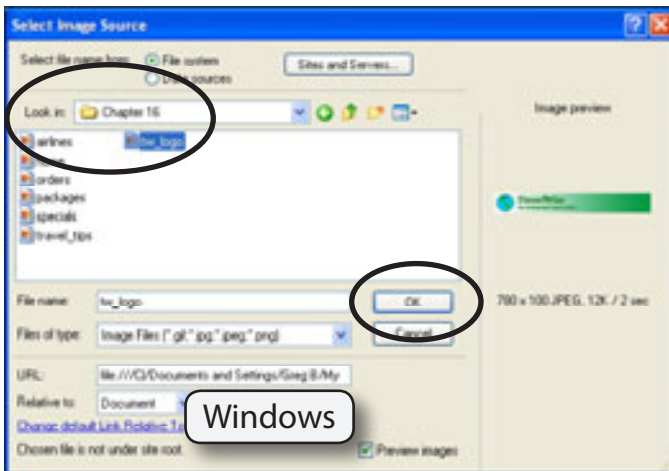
Select Image Source

Select file name from: File system
Data sources

Sites and Servers...

Look in: Chapter 16

airlines
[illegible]
orders
packages
specials
travel_tips
tw_logo

Image preview

700 x 100 JPEG, 12K / 2 sec

File name: tw_logo

OK

Files of type: Image Files (*.gif;*.jpg;*.jpeg;*.png)

Cancel

URL: file:///C|/Documents and Settings/Greg B/My

Relative to: Document

Change default Link Relative To

Chosen file is not under site root

Preview images

Windows